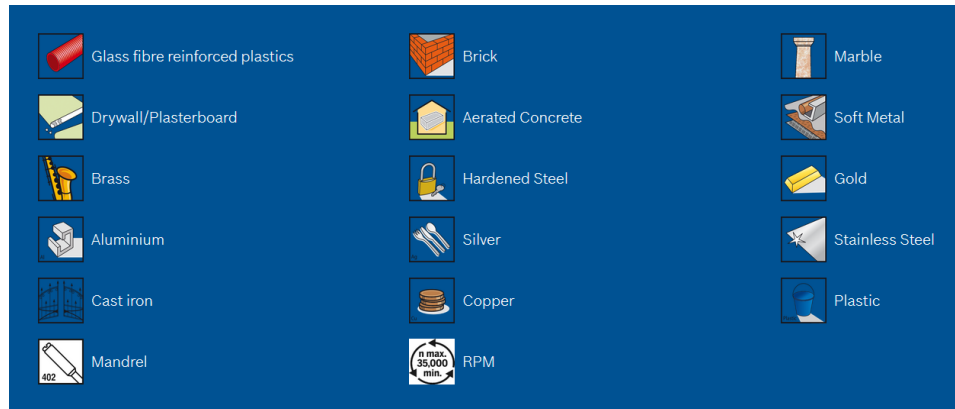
Glass fibre reinforced plastics

Drywall/Plasterboard

Brass

Aluminium

Cast iron

402

Mandrel

Brick

Aerated Concrete

Hardened Steel

Silver

Copper

n max. 35,000 min.

RPM

Marble

Soft Metal

Gold

Stainless Steel

Plastic